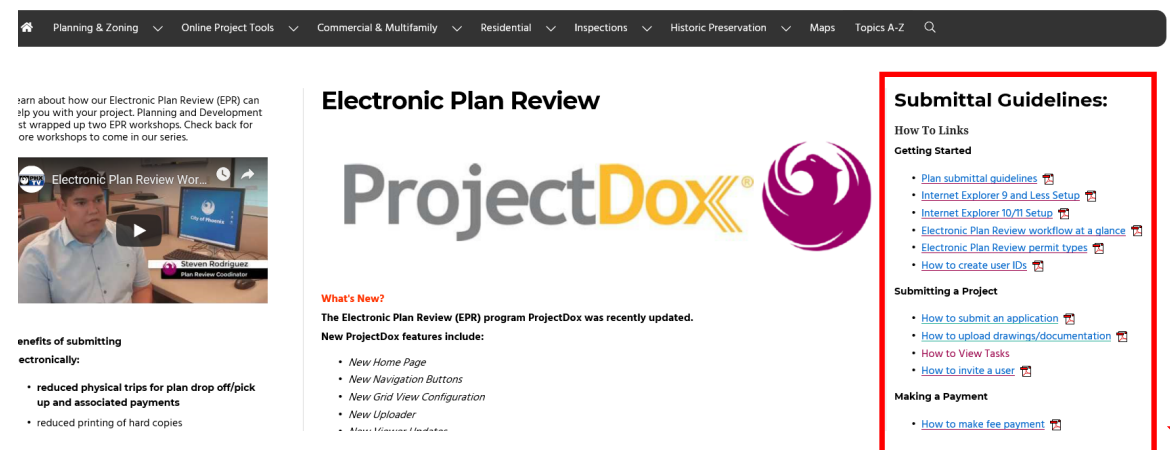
Planning & Zoning Online Project Tools Commercial & Multifamily Residential Inspections Historic Preservation Maps Topics A-Z

earn about how our Electronic Plan Review (EPR) can elp you with your project. Planning and Development st wrapped up two EPR workshops. Check back for ore workshops to come in our series.

Electronic Plan Review Wor...

City of Phoenix

Steven Rodriguez
Plan Review Coodinator

enefits of submitting ectronically:

- reduced physical trips for plan drop off/pick up and associated payments
- reduced printing of hard copies

Electronic Plan Review

ProjectDox®

What's New?

The Electronic Plan Review (EPR) program ProjectDox was recently updated.

New ProjectDox features include:

- New Home Page
- New Navigation Buttons
- New Grid View Configuration
- New Uploader
- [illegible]

Submittal Guidelines:

How To Links

Getting Started

- Plan submittal guidelines
- Internet Explorer 9 and Less Setup
- Internet Explorer 10/11 Setup
- Electronic Plan Review workflow at a glance
- Electronic Plan Review permit types
- How to create user IDs

Submitting a Project

- How to submit an application
- How to upload drawings/documentation
- How to View Tasks
- How to invite a user

Making a Payment

- How to make fee payment